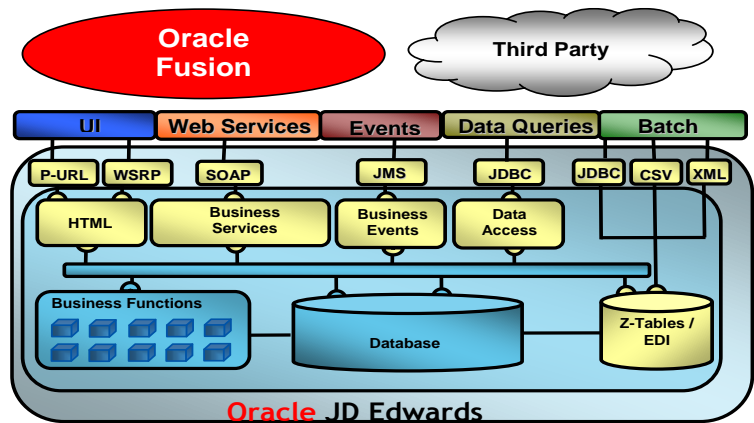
Oracle Fusion

Third Party

UI
Web Services
Events
Data Queries
Batch

P-URL
WSRP
SOAP
JMS
JDBC
JDBC
CSV
XML

HTML
Business Services
Business Events
Data Access

Business Functions
Database
Z-Tables / EDI

Oracle JD Edwards